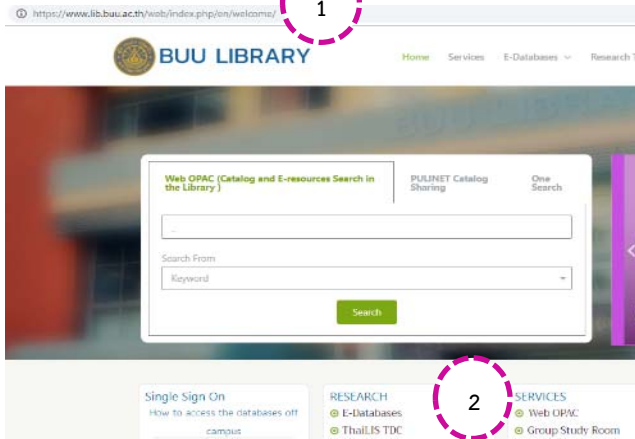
https://www.lib.buu.ac.th/web/index.php/en/welcome/

1

BUU LIBRARY

Home Services E-Databases Research T

Web OPAC (Catalog and E-resources Search in the Library)

PULINET Catalog Sharing

One Search

Search From

Keyword

Search

2

Single Sign On

How to access the databases off campus

RESEARCH

E-Databases

ThaiLIS TDC

SERVICES

Web OPAC

Group Study Room